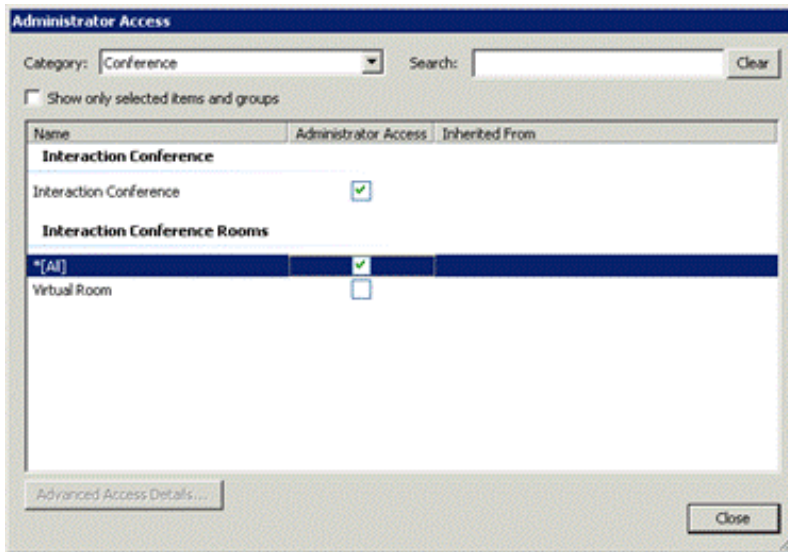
Administrator Access

Category: Conference

Search:

Clear

Show only selected items and groups

| Name | Administrator Access | Inherited From |
|---|---|---|
| **Interaction Conference** | | |
| Interaction Conference | ✔ | |
| **Interaction Conference Rooms** | | |
| *[All] | ✔ | |
| Virtual Room | ☐ | |

Advanced Access Details...

Close